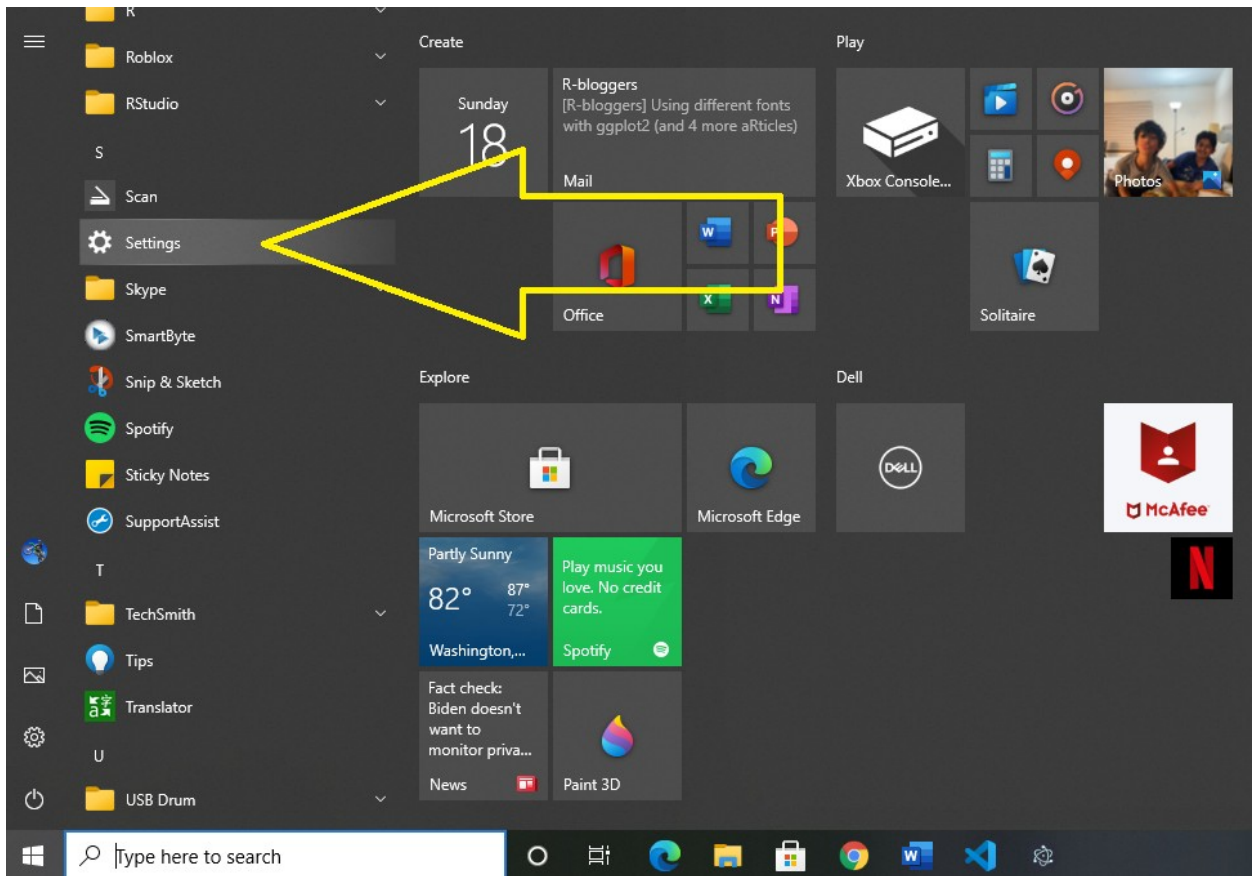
R
Roblox
RStudio
S
Scan
Settings
Skype
SmartByte
Snip & Sketch
Spotify
Sticky Notes
SupportAssist
T
TechSmith
Tips
Translator
U
USB Drum

Create
Sunday
18
R-bloggers
[R-bloggers] Using different fonts with ggplot2 (and 4 more aRticles)
Mail
Office

Play
Xbox Console...
Photos
Solitaire

Explore
Microsoft Store
Microsoft Edge
Partly Sunny
82°
87°
72°
Washington,...
Play music you love. No credit cards.
Spotify
Fact check: Biden doesn't want to monitor priva...
News
Paint 3D

Dell
McAfee

Type here to search